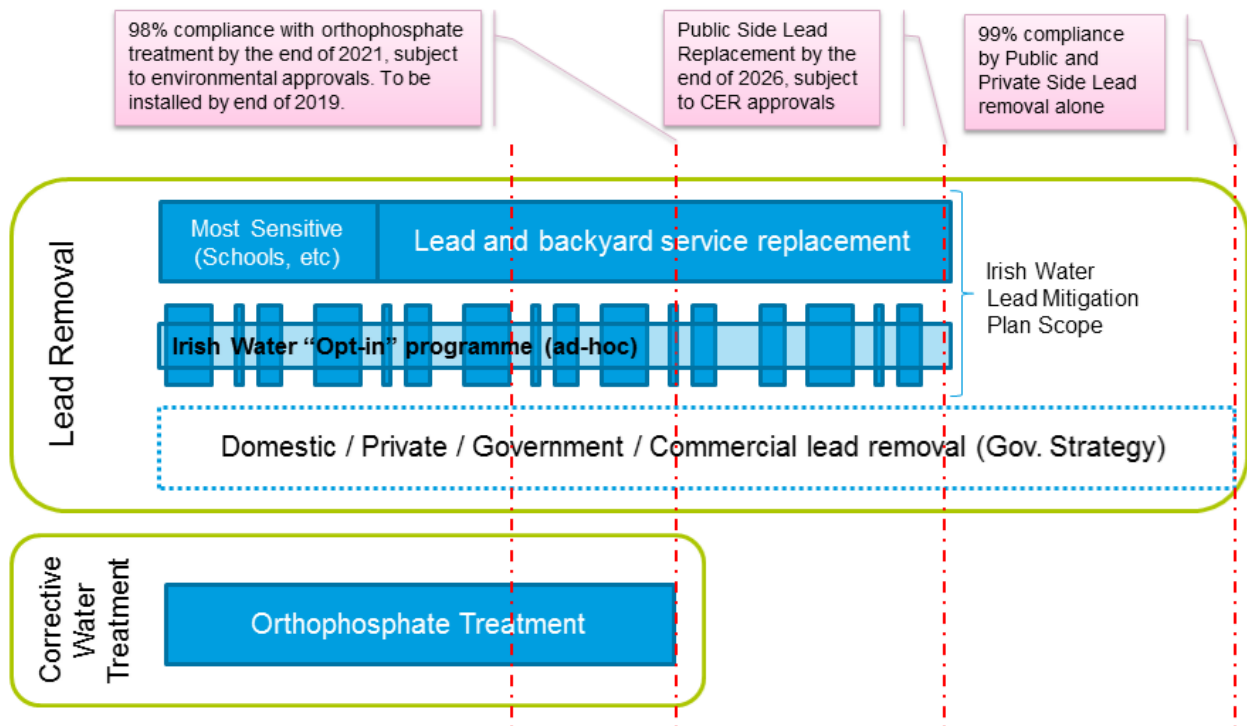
98% compliance with orthophosphate treatment by the end of 2021, subject to environmental approvals. To be installed by end of 2019.

Public Side Lead Replacement by the end of 2026, subject to CER approvals

99% compliance by Public and Private Side Lead removal alone

Lead Removal

Most Sensitive (Schools, etc)

Lead and backyard service replacement

Irish Water "Opt-in" programme (ad-hoc)

Irish Water Lead Mitigation Plan Scope

Domestic / Private / Government / Commercial lead removal (Gov. Strategy)

Corrective Water Treatment

Orthophosphate Treatment